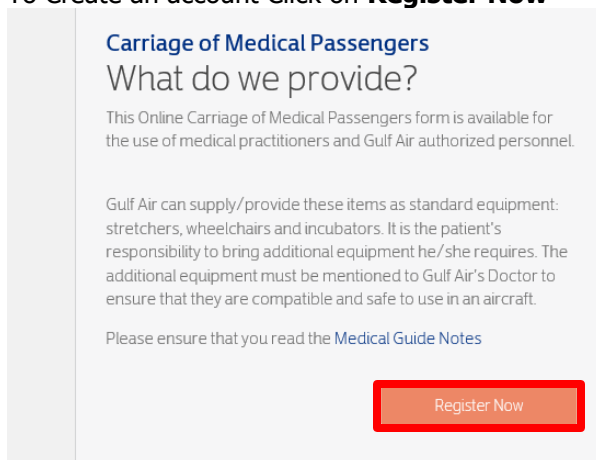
To Create an account Click on **Register Now**

Carriage of Medical Passengers

What do we provide?

This Online Carriage of Medical Passengers form is available for the use of medical practitioners and Gulf Air authorized personnel.

Gulf Air can supply/provide these items as standard equipment: stretchers, wheelchairs and incubators. It is the patient's responsibility to bring additional equipment he/she requires. The additional equipment must be mentioned to Gulf Air's Doctor to ensure that they are compatible and safe to use in an aircraft.

Please ensure that you read the Medical Guide Notes

Register Now